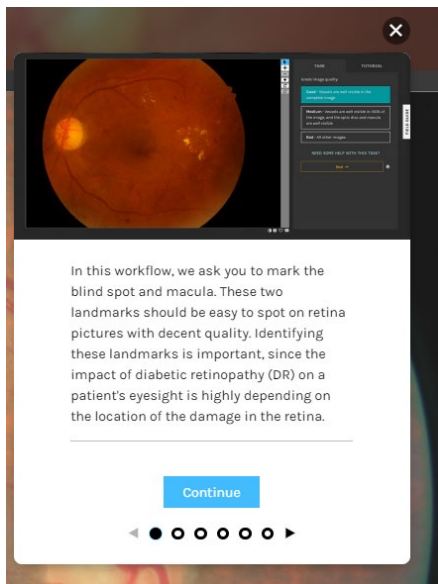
TASK

TUTORIAL

Grade image quality

Good - Vessels are well visible in the complete image

Medium - Vessels are well visible in >50% of the image, and the optic disc and macula are well visible

Bad - All other images

NEED SOME HELP WITH THIS TASK?

Done

Field Guide

In this workflow, we ask you to mark the blind spot and macula. These two landmarks should be easy to spot on retina pictures with decent quality. Identifying these landmarks is important, since the impact of diabetic retinopathy (DR) on a patient's eyesight is highly depending on the location of the damage in the retina.

Continue